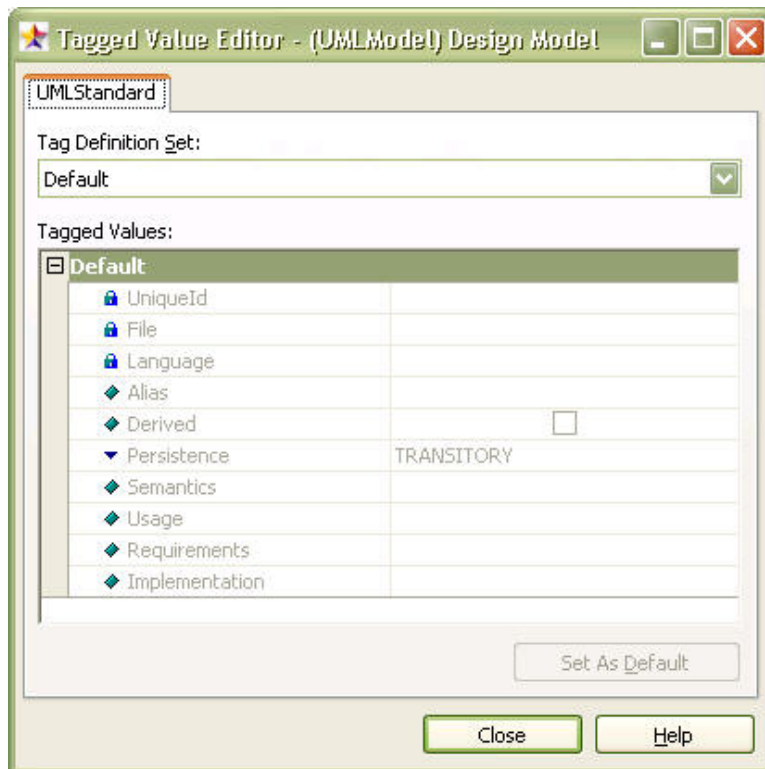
Tagged Value Editor - (UMLModel) Design Model

UMLStandard

Tag Definition Set:

Default

Tagged Values:

| Default | |
|---|---|
| UniqueId | |
| File | |
| Language | |
| Alias | |
| Derived | |
| Persistence | TRANSITORY |
| Semantics | |
| Usage | |
| Requirements | |
| Implementation | |

Set As Default

Close

Help